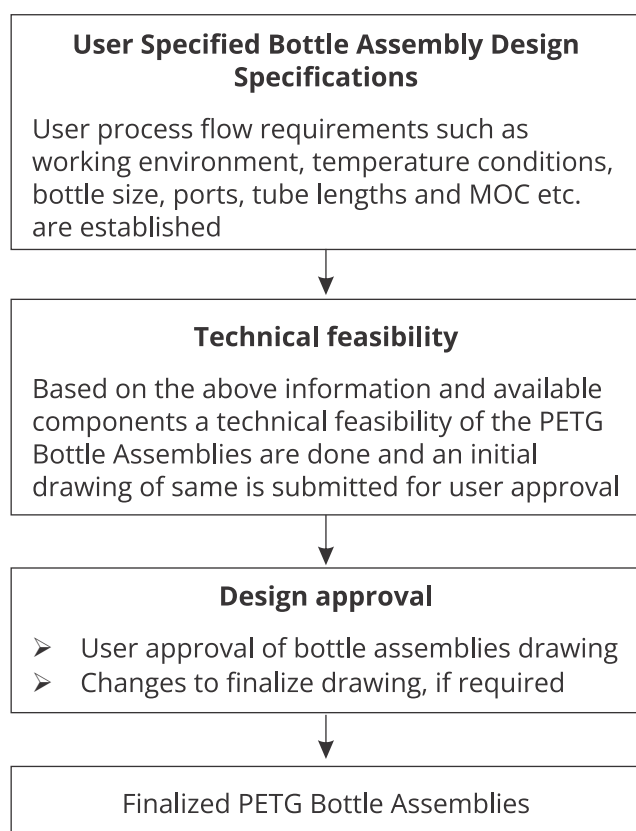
**User Specified Bottle Assembly Design Specifications**

User process flow requirements such as working environment, temperature conditions, bottle size, ports, tube lengths and MOC etc. are established

**Technical feasibility**

Based on the above information and available components a technical feasibility of the PETG Bottle Assemblies are done and an initial drawing of same is submitted for user approval

**Design approval**

➢ User approval of bottle assemblies drawing
➢ Changes to finalize drawing, if required

Finalized PETG Bottle Assemblies